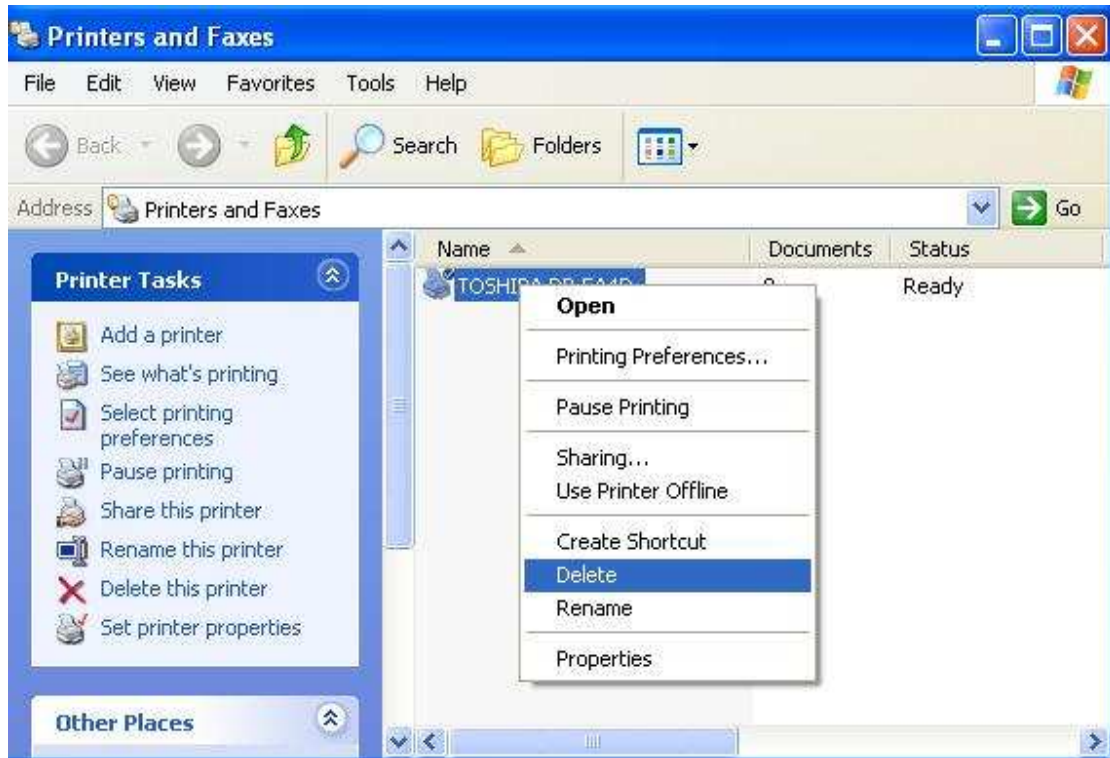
Printers and Faxes

File Edit View Favorites Tools Help

Back Search Folders

Address Printers and Faxes Go

Printer Tasks

Add a printer
See what's printing
Select printing preferences
Pause printing
Share this printer
Rename this printer
Delete this printer
Set printer properties

Other Places

| Name | Documents | Status |
|---|---|---|
| TOSHI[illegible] | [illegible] | Ready |

Open
Printing Preferences...
Pause Printing
Sharing...
Use Printer Offline
Create Shortcut
Delete
Rename
Properties